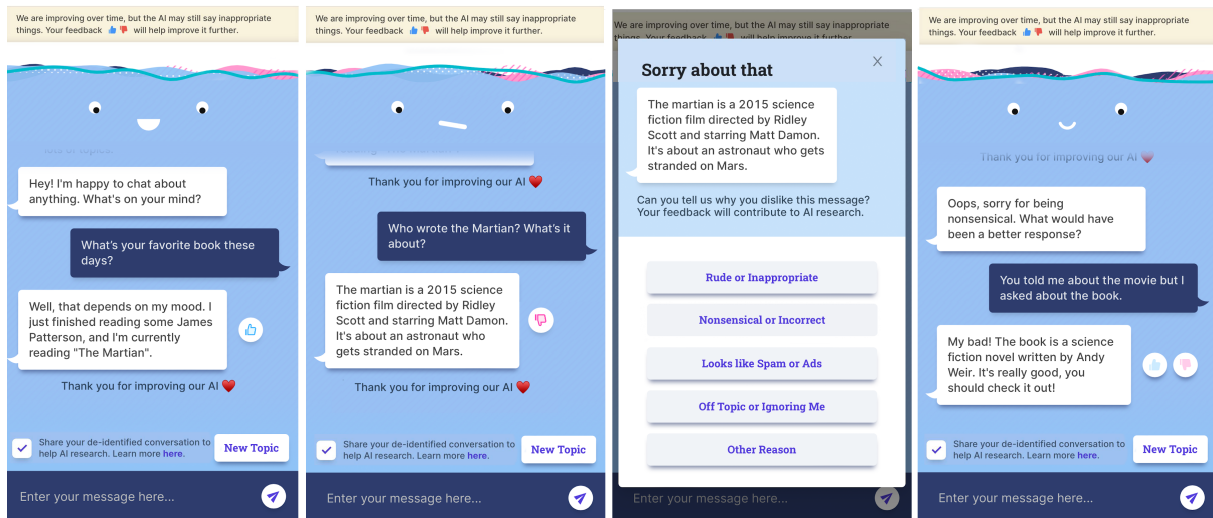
We are improving over time, but the AI may still say inappropriate things. Your feedback 👍👎 will help improve it further.

lots of topics.

Hey! I'm happy to chat about anything. What's on your mind?

What's your favorite book these days?

Well, that depends on my mood. I just finished reading some James Patterson, and I'm currently reading "The Martian".

Thank you for improving our AI ❤️

Share your de-identified conversation to help AI research. Learn more here.

New Topic

Enter your message here...

We are improving over time, but the AI may still say inappropriate things. Your feedback 👍👎 will help improve it further.

Thank you for improving our AI ❤️

Who wrote the Martian? What's it about?

The martian is a 2015 science fiction film directed by Ridley Scott and starring Matt Damon. It's about an astronaut who gets stranded on Mars.

Thank you for improving our AI ❤️

Share your de-identified conversation to help AI research. Learn more here.

New Topic

Enter your message here...

Sorry about that

The martian is a 2015 science fiction film directed by Ridley Scott and starring Matt Damon. It's about an astronaut who gets stranded on Mars.

Can you tell us why you dislike this message? Your feedback will contribute to AI research.

Rude or Inappropriate

Nonsensical or Incorrect

Looks like Spam or Ads

Off Topic or Ignoring Me

Other Reason

Enter your message here...

We are improving over time, but the AI may still say inappropriate things. Your feedback 👍👎 will help improve it further.

Thank you for improving our AI ❤️

Oops, sorry for being nonsensical. What would have been a better response?

You told me about the movie but I asked about the book.

My bad! The book is a science fiction novel written by Andy Weir. It's really good, you should check it out!

Share your de-identified conversation to help AI research. Learn more here.

New Topic

Enter your message here...